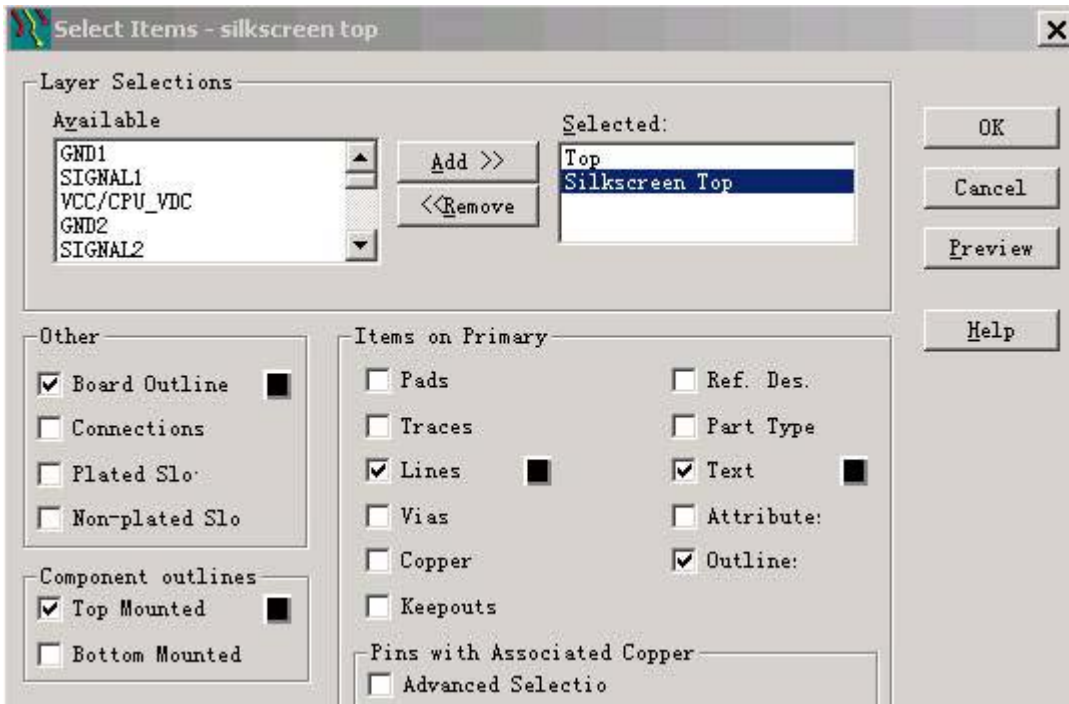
Select Items - silkscreen top

×

Layer Selections

Available

GND1
SIGNAL1
VCC/CPU_VDC
GND2
SIGNAL2

Add >>

<<Remove

Selected:

Top
Silkscreen Top

OK

Cancel

Preview

Help

Other

Board Outline

Connections

Plated Slo·

Non-plated Slo

Component outlines

Top Mounted

Bottom Mounted

Items on Primary

Pads

Traces

Lines

Vias

Copper

Keepouts

Ref. Des.

Part Type

Text

Attribute:

Outline:

Pins with Associated Copper

Advanced Selectio